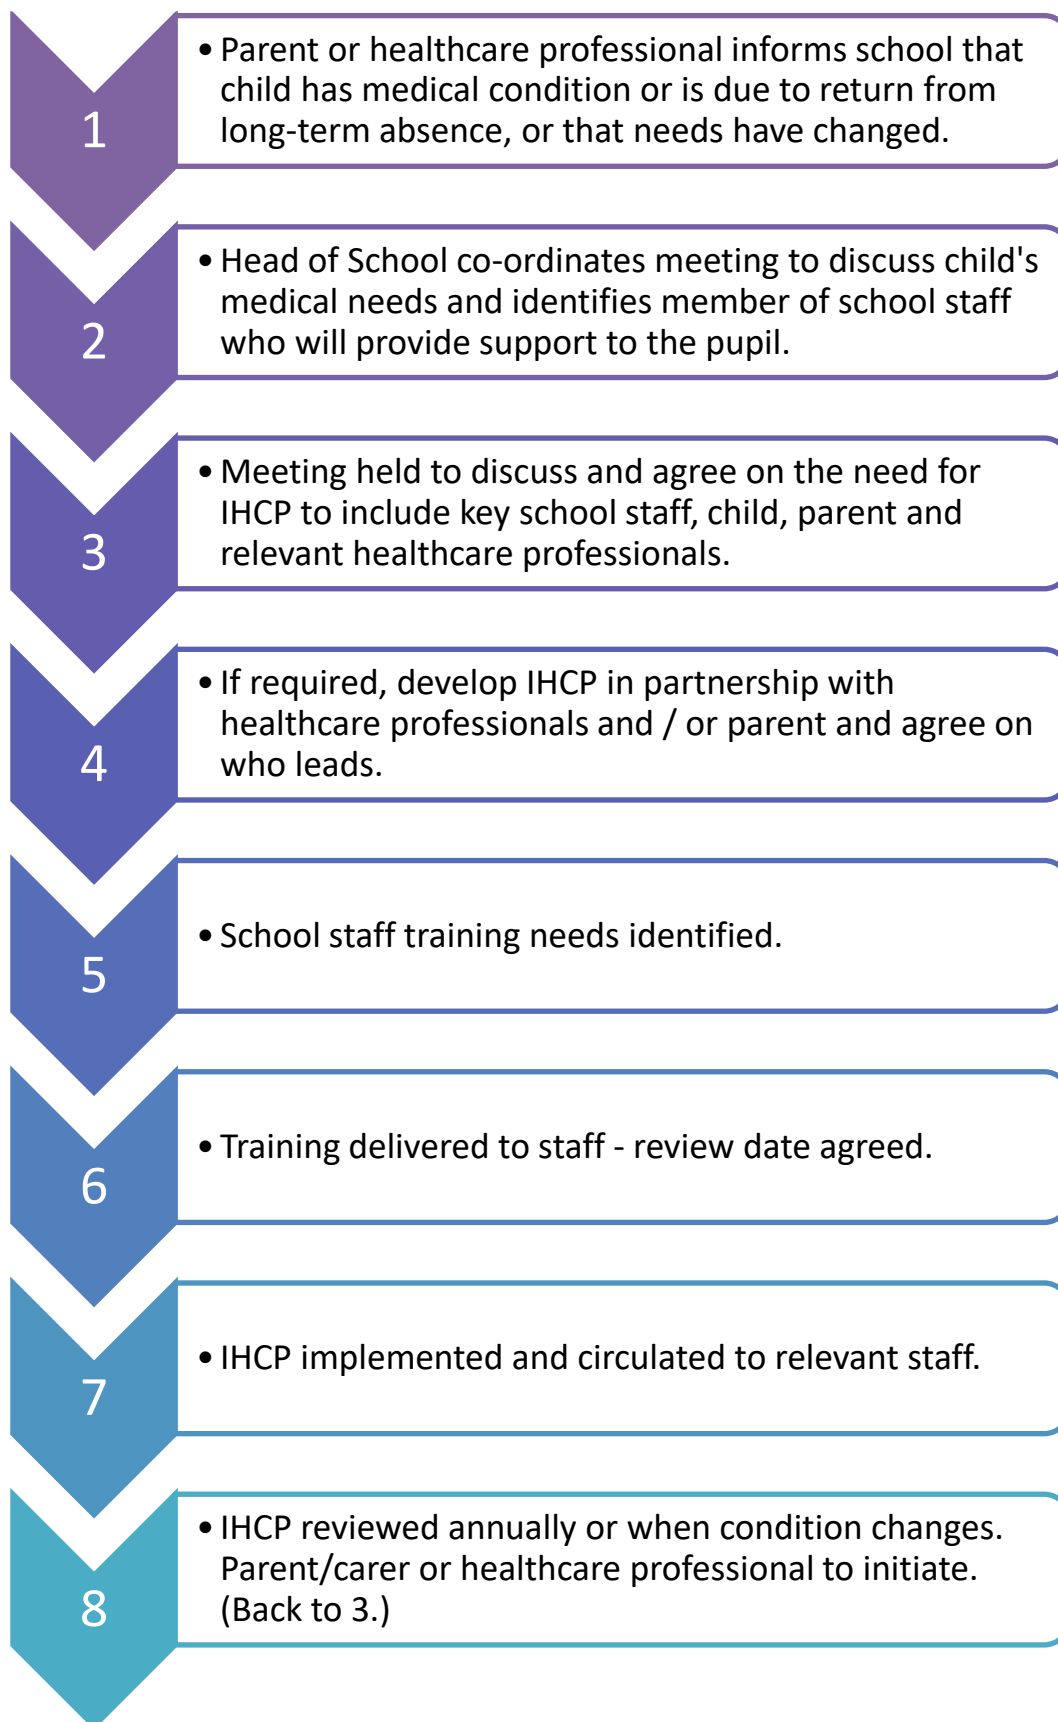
1

• Parent or healthcare professional informs school that child has medical condition or is due to return from long-term absence, or that needs have changed.

2

• Head of School co-ordinates meeting to discuss child's medical needs and identifies member of school staff who will provide support to the pupil.

3

• Meeting held to discuss and agree on the need for IHCP to include key school staff, child, parent and relevant healthcare professionals.

4

• If required, develop IHCP in partnership with healthcare professionals and / or parent and agree on who leads.

5

• School staff training needs identified.

6

• Training delivered to staff - review date agreed.

7

• IHCP implemented and circulated to relevant staff.

8

• IHCP reviewed annually or when condition changes. Parent/carer or healthcare professional to initiate. (Back to 3.)